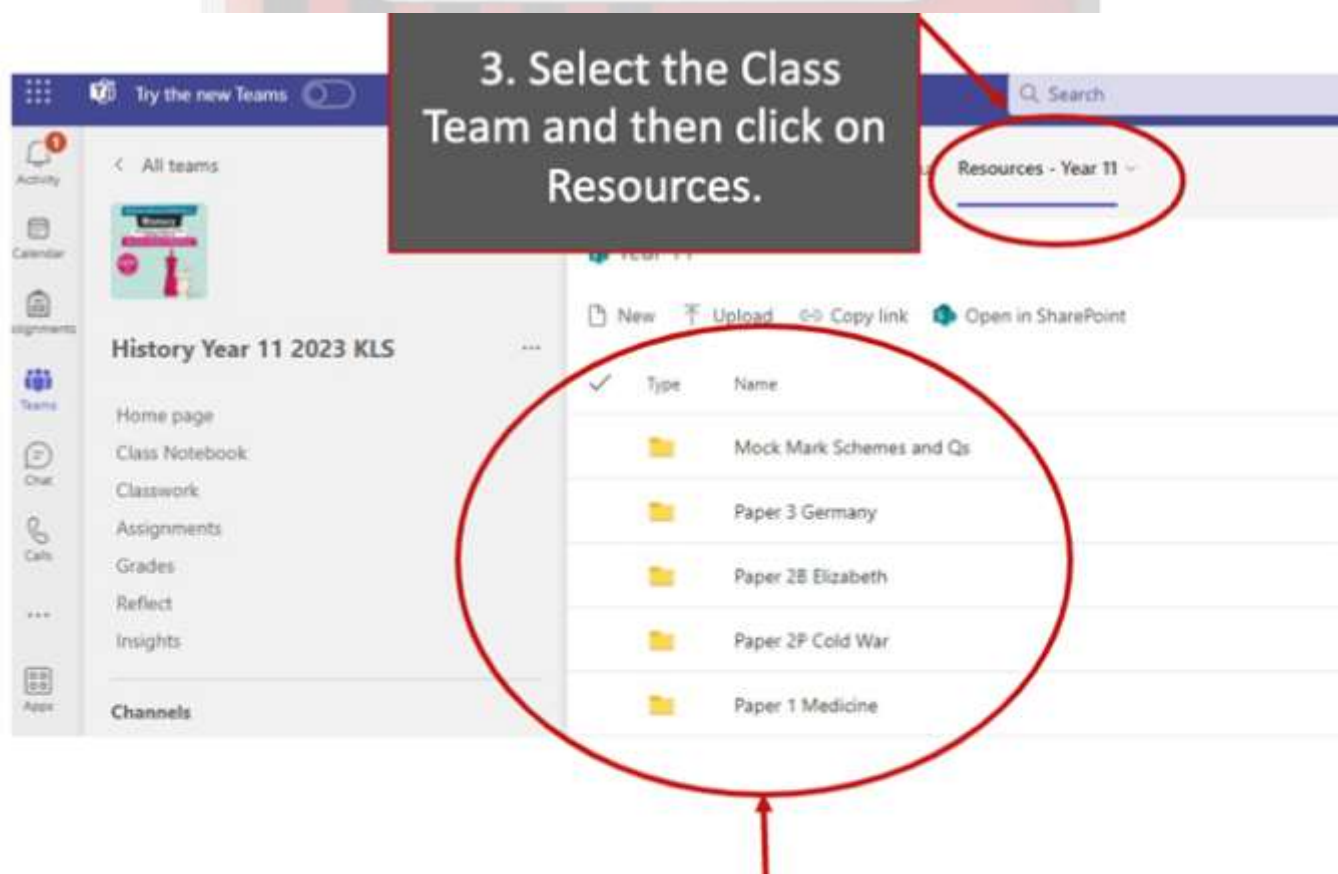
Try the new Teams

3. Select the Class Team and then click on Resources.

Search

Activity

Calendar

Assignments

Teams

Chat

Calls

...

Apps

< All teams

History Year 11 2023 KLS

...

Home page
Class Notebook
Classwork
Assignments
Grades
Reflect
Insights

Channels

Resources - Year 11

Year 11

New Upload Copy link Open in SharePoint

Type Name

Mock Mark Schemes and Qs
Paper 3 Germany
Paper 2B Elizabeth
Paper 2P Cold War
Paper 1 Medicine